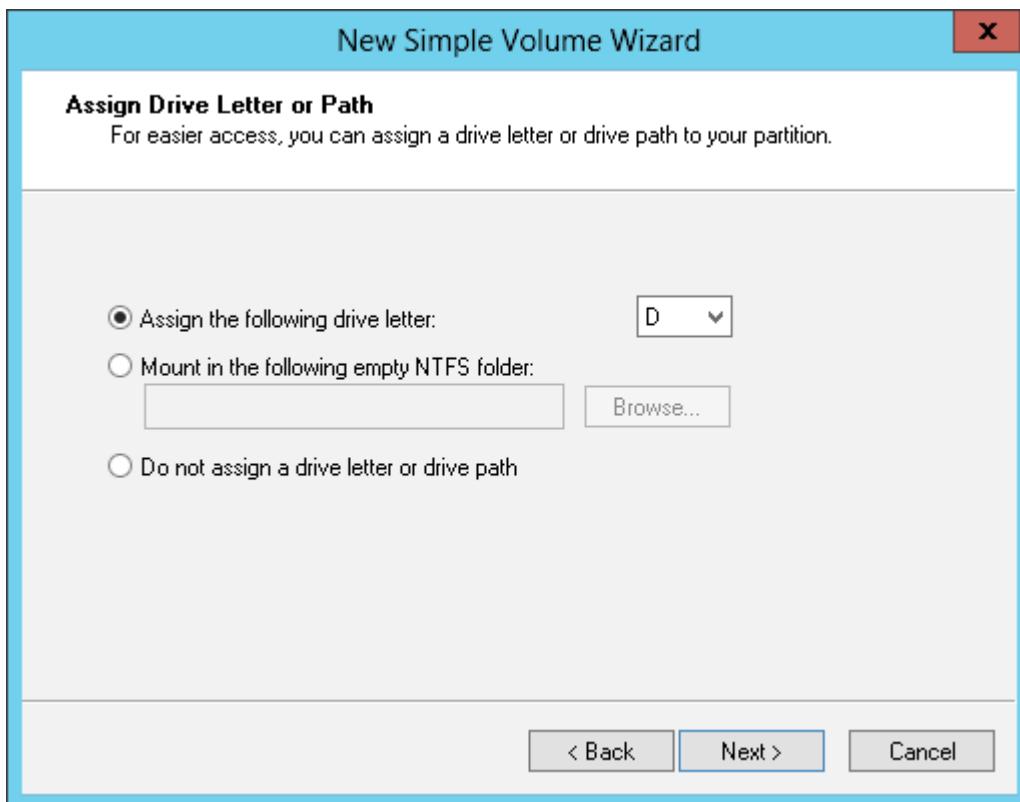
New Simple Volume Wizard

x

Assign Drive Letter or Path
For easier access, you can assign a drive letter or drive path to your partition.

Assign the following drive letter:

D

Mount in the following empty NTFS folder:

Browse...

Do not assign a drive letter or drive path

< Back

Next >

Cancel